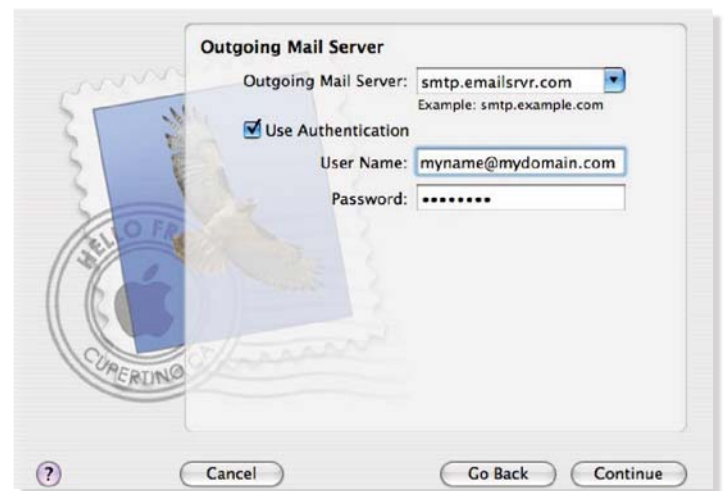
Outgoing Mail Server

Outgoing Mail Server: smtp.emailsrvr.com

Example: smtp.example.com

Use Authentication

User Name: myname@mydomain.com

Password: ••••••••

HELLO FR

CUPERTINO

?

Cancel

Go Back

Continue